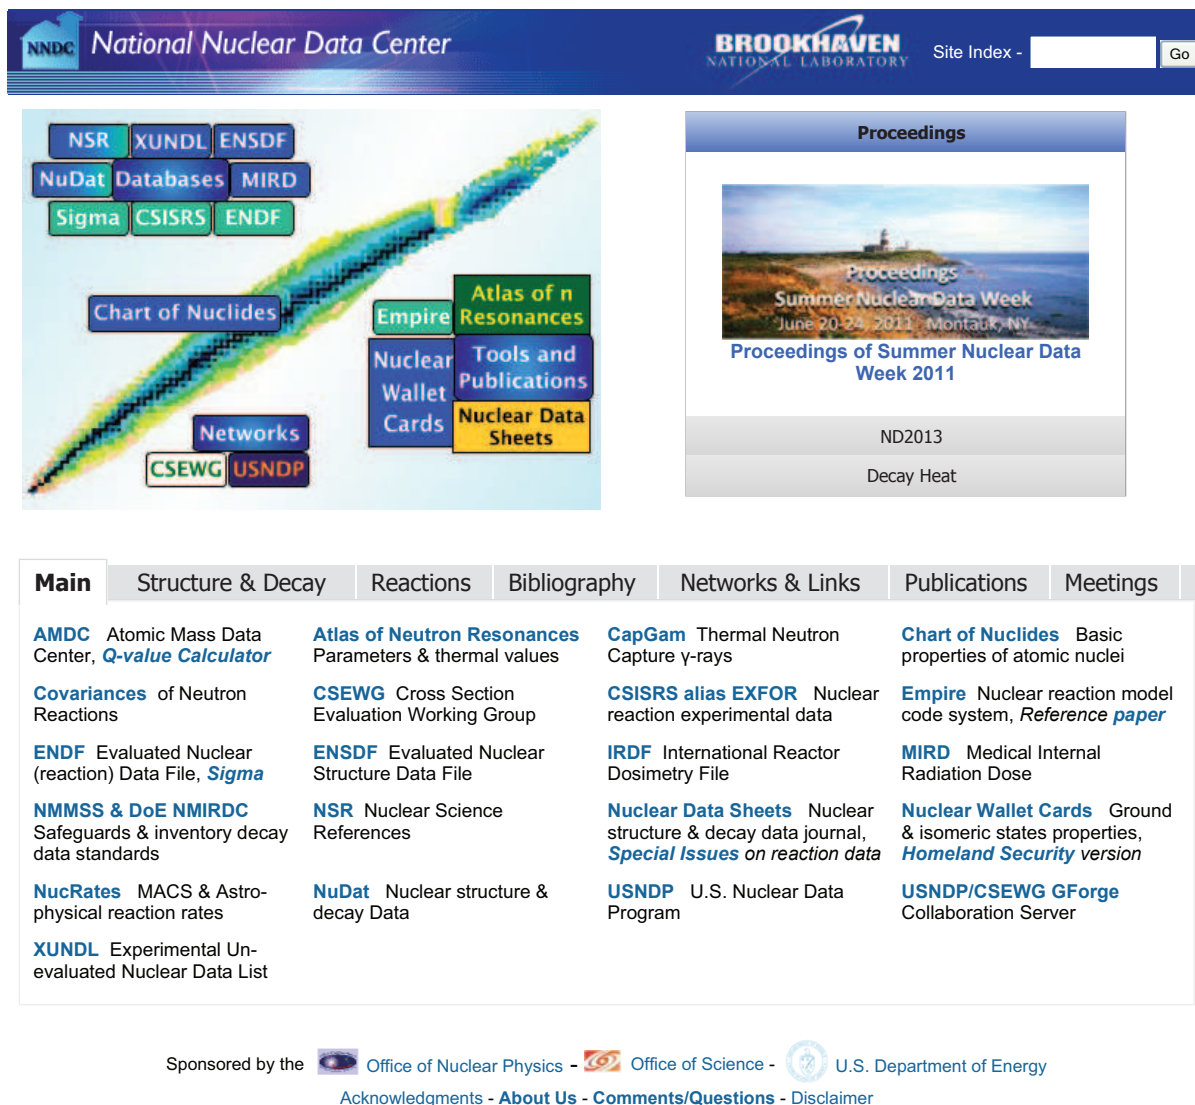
NNDC National Nuclear Data Center

BROOKHAVEN NATIONAL LABORATORY

Site Index - Go

NSR XUNDL ENSDF
NuDat Databases MIRD
Sigma CSISRS ENDF
Chart of Nuclides
Empire
Atlas of n Resonances
Nuclear Wallet Cards
Tools and Publications
Nuclear Data Sheets
Networks
CSEWG USNDP

Proceedings

Proceedings Summer Nuclear Data Week June 20-24, 2011 Montauk, NY

Proceedings of Summer Nuclear Data Week 2011

ND2013

Decay Heat

Main | Structure & Decay | Reactions | Bibliography | Networks & Links | Publications | Meetings

AMDC Atomic Mass Data Center, Q-value Calculator

Atlas of Neutron Resonances Parameters & thermal values

CapGam Thermal Neutron Capture γ-rays

Chart of Nuclides Basic properties of atomic nuclei

Covariances of Neutron Reactions

CSEWG Cross Section Evaluation Working Group

CSISRS alias EXFOR Nuclear reaction experimental data

Empire Nuclear reaction model code system, Reference paper

ENDF Evaluated Nuclear (reaction) Data File, Sigma

ENSDF Evaluated Nuclear Structure Data File

IRDF International Reactor Dosimetry File

MIRD Medical Internal Radiation Dose

NMMSS & DoE NMIRDC Safeguards & inventory decay data standards

NSR Nuclear Science References

Nuclear Data Sheets Nuclear structure & decay data journal, Special Issues on reaction data

Nuclear Wallet Cards Ground & isomeric states properties, Homeland Security version

NucRates MACS & Astrophysical reaction rates

NuDat Nuclear structure & decay Data

USNDP U.S. Nuclear Data Program

USNDP/CSEWG GForge Collaboration Server

XUNDL Experimental Unevaluated Nuclear Data List

Sponsored by the Office of Nuclear Physics - Office of Science - U.S. Department of Energy

Acknowledgments - About Us - Comments/Questions - Disclaimer